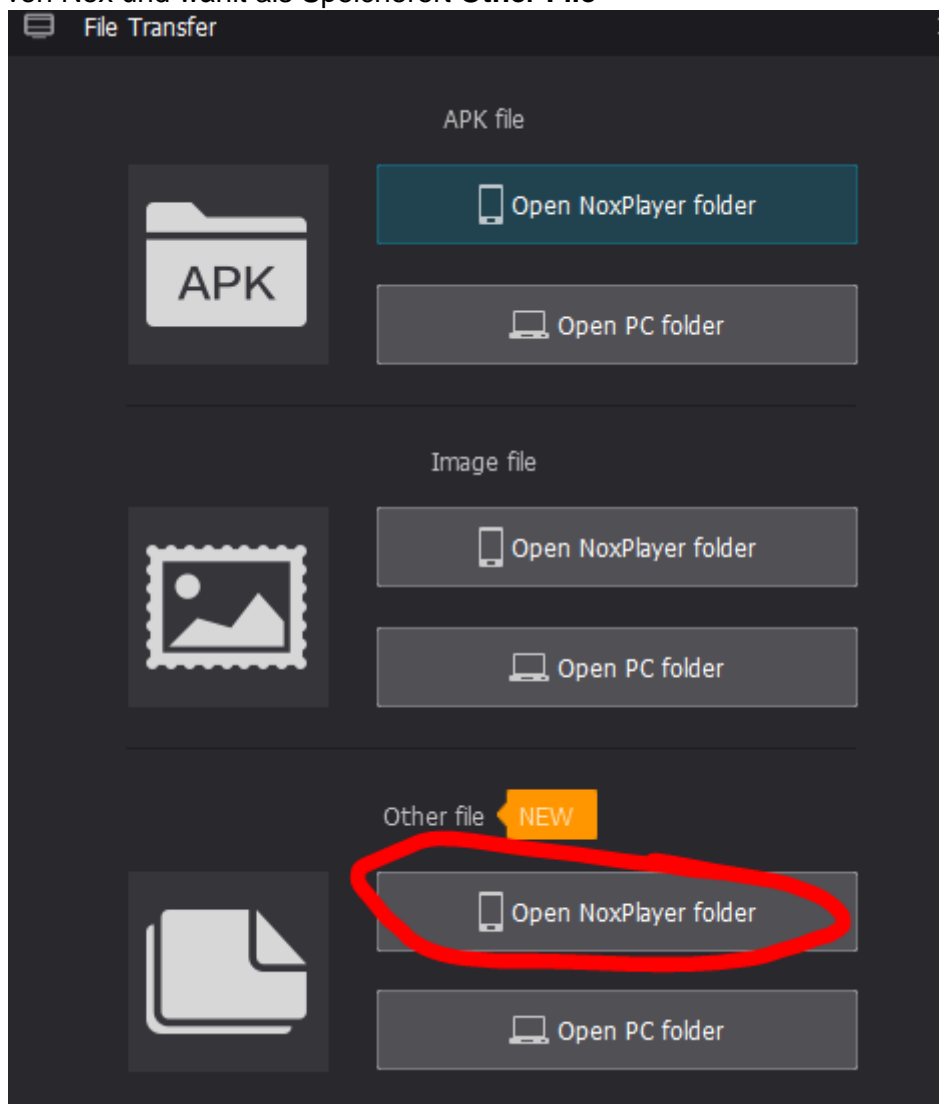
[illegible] Nox und wählt als Speicherort Other File

File Transfer

APK file

APK

Open NoxPlayer folder

Open PC folder

Image file

Open NoxPlayer folder

Open PC folder

Other file NEW

Open NoxPlayer folder

Open PC folder